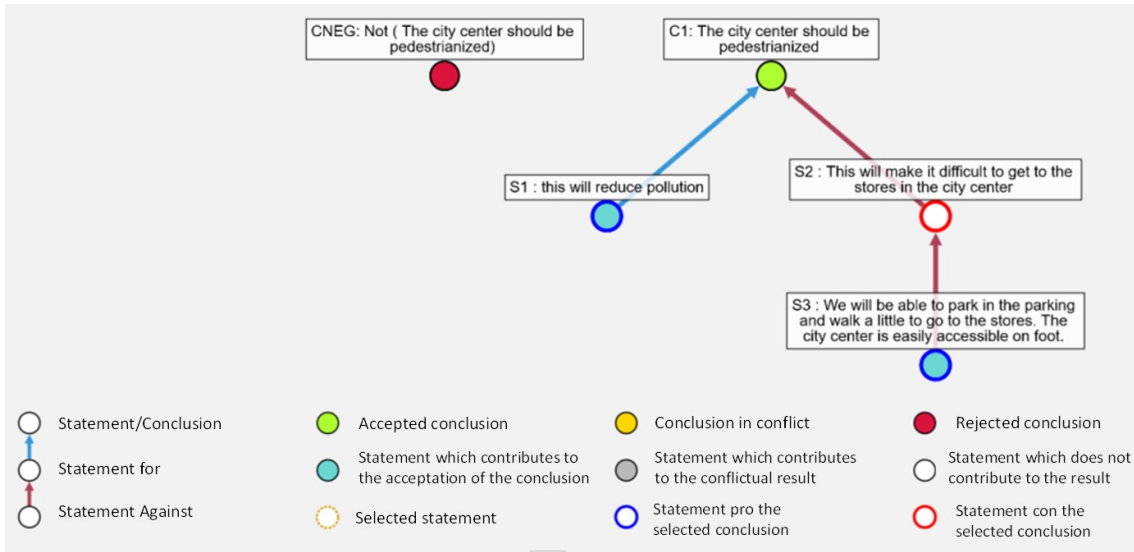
CNEG: Not ( The city center should be pedestrianized)

C1: The city center should be pedestrianized

S1 : this will reduce pollution

S2 : This will make it difficult to get to the stores in the city center

S3 : We will be able to park in the parking and walk a little to go to the stores. The city center is easily accessible on foot.

Statement/Conclusion

Statement for

Statement Against

Accepted conclusion

Statement which contributes to the acceptation of the conclusion

Selected statement

Conclusion in conflict

Statement which contributes to the conflictual result

Statement pro the selected conclusion

Rejected conclusion

Statement which does not contribute to the result

Statement con the selected conclusion